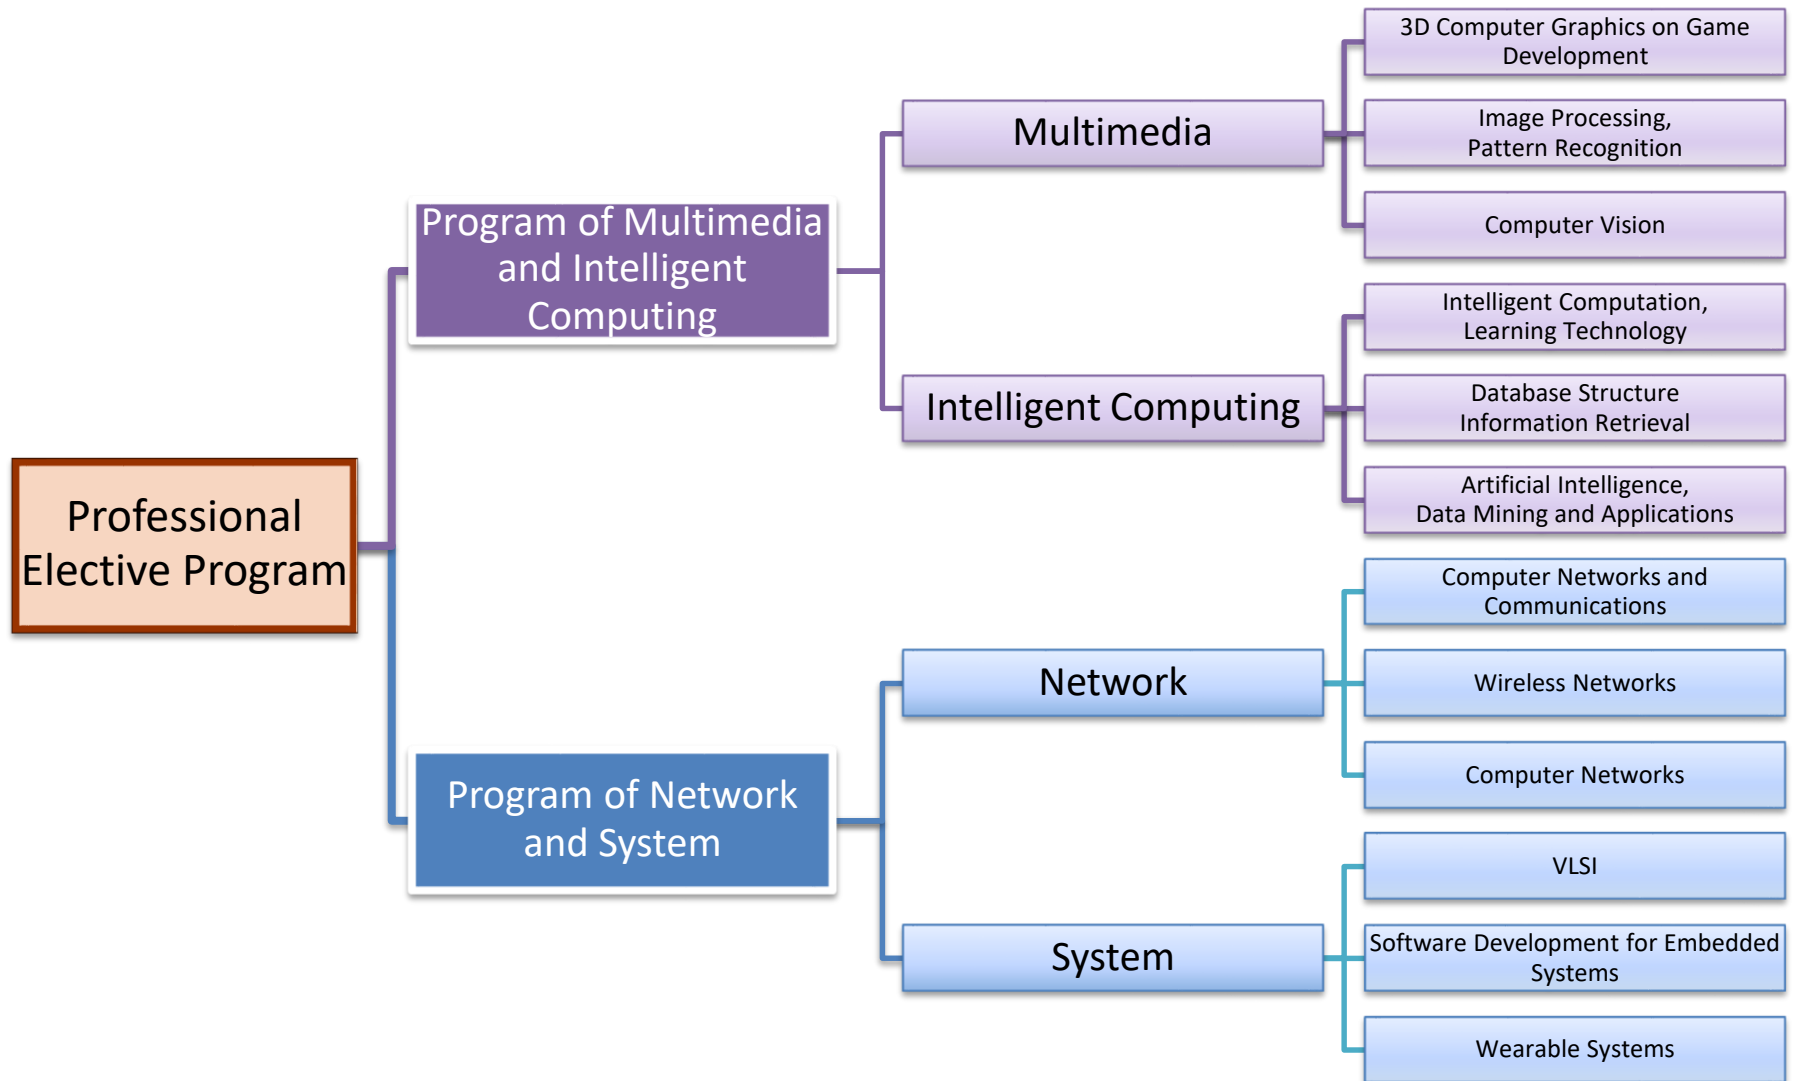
Professional Elective Program

Program of Multimedia and Intelligent Computing

Multimedia

3D Computer Graphics on Game Development

Image Processing, Pattern Recognition

Computer Vision

Intelligent Computing

Intelligent Computation, Learning Technology

Database Structure Information Retrieval

Artificial Intelligence, Data Mining and Applications

Program of Network and System

Network

Computer Networks and Communications

Wireless Networks

Computer Networks

System

VLSI

Software Development for Embedded Systems

Wearable Systems